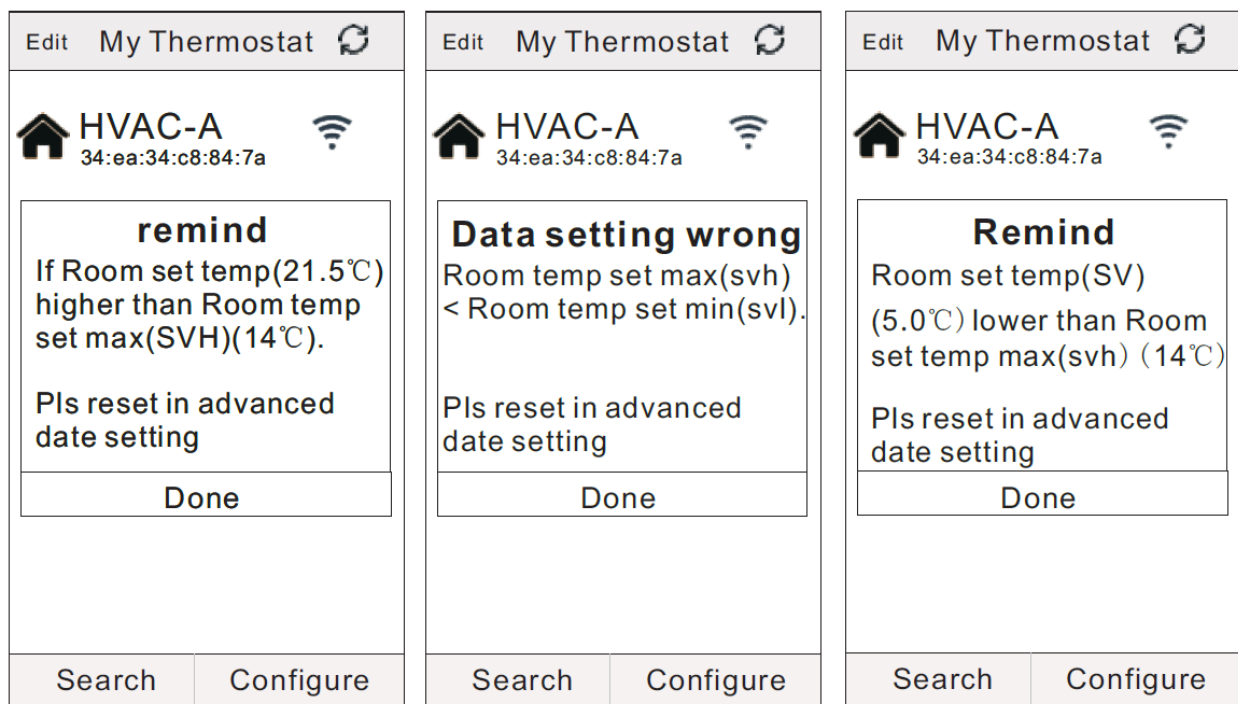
Edit My Thermostat

HVAC-A
34:ea:34:c8:84:7a

remind

If Room set temp(21.5℃) higher than Room temp set max(SVH)(14℃).

Pls reset in advanced date setting

Done

Search Configure

Edit My Thermostat

HVAC-A
34:ea:34:c8:84:7a

Data setting wrong

Room temp set max(svh) < Room temp set min(svl).

Pls reset in advanced date setting

Done

Search Configure

Edit My Thermostat

HVAC-A
34:ea:34:c8:84:7a

Remind

Room set temp(SV) (5.0℃) lower than Room set temp max(svh) (14℃)

Pls reset in advanced date setting

Done

Search Configure